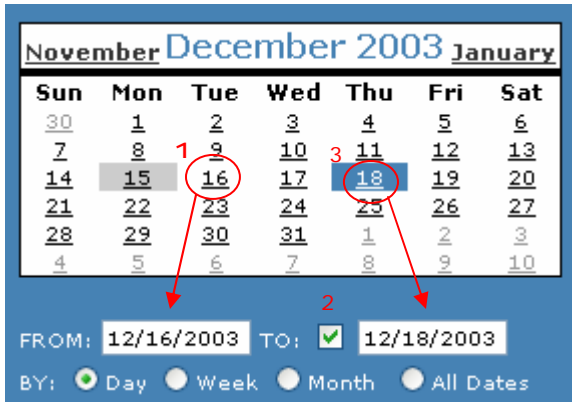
November December 2003 January

| Sun | Mon | Tue | Wed | Thu | Fri | Sat |
|---|---|---|---|---|---|---|
| 30 | 1 | 2 | 3 | 4 | 5 | 6 |
| 7 | 8 | 9 | 10 | 11 | 12 | 13 |
| 14 | 15 | 16 | 17 | 18 | 19 | 20 |
| 21 | 22 | 23 | 24 | 25 | 26 | 27 |
| 28 | 29 | 30 | 31 | 1 | 2 | 3 |
| 4 | 5 | 6 | 7 | 8 | 9 | 10 |

1

3

2

FROM: 12/16/2003 TO: 12/18/2003

BY: Day Week Month All Dates